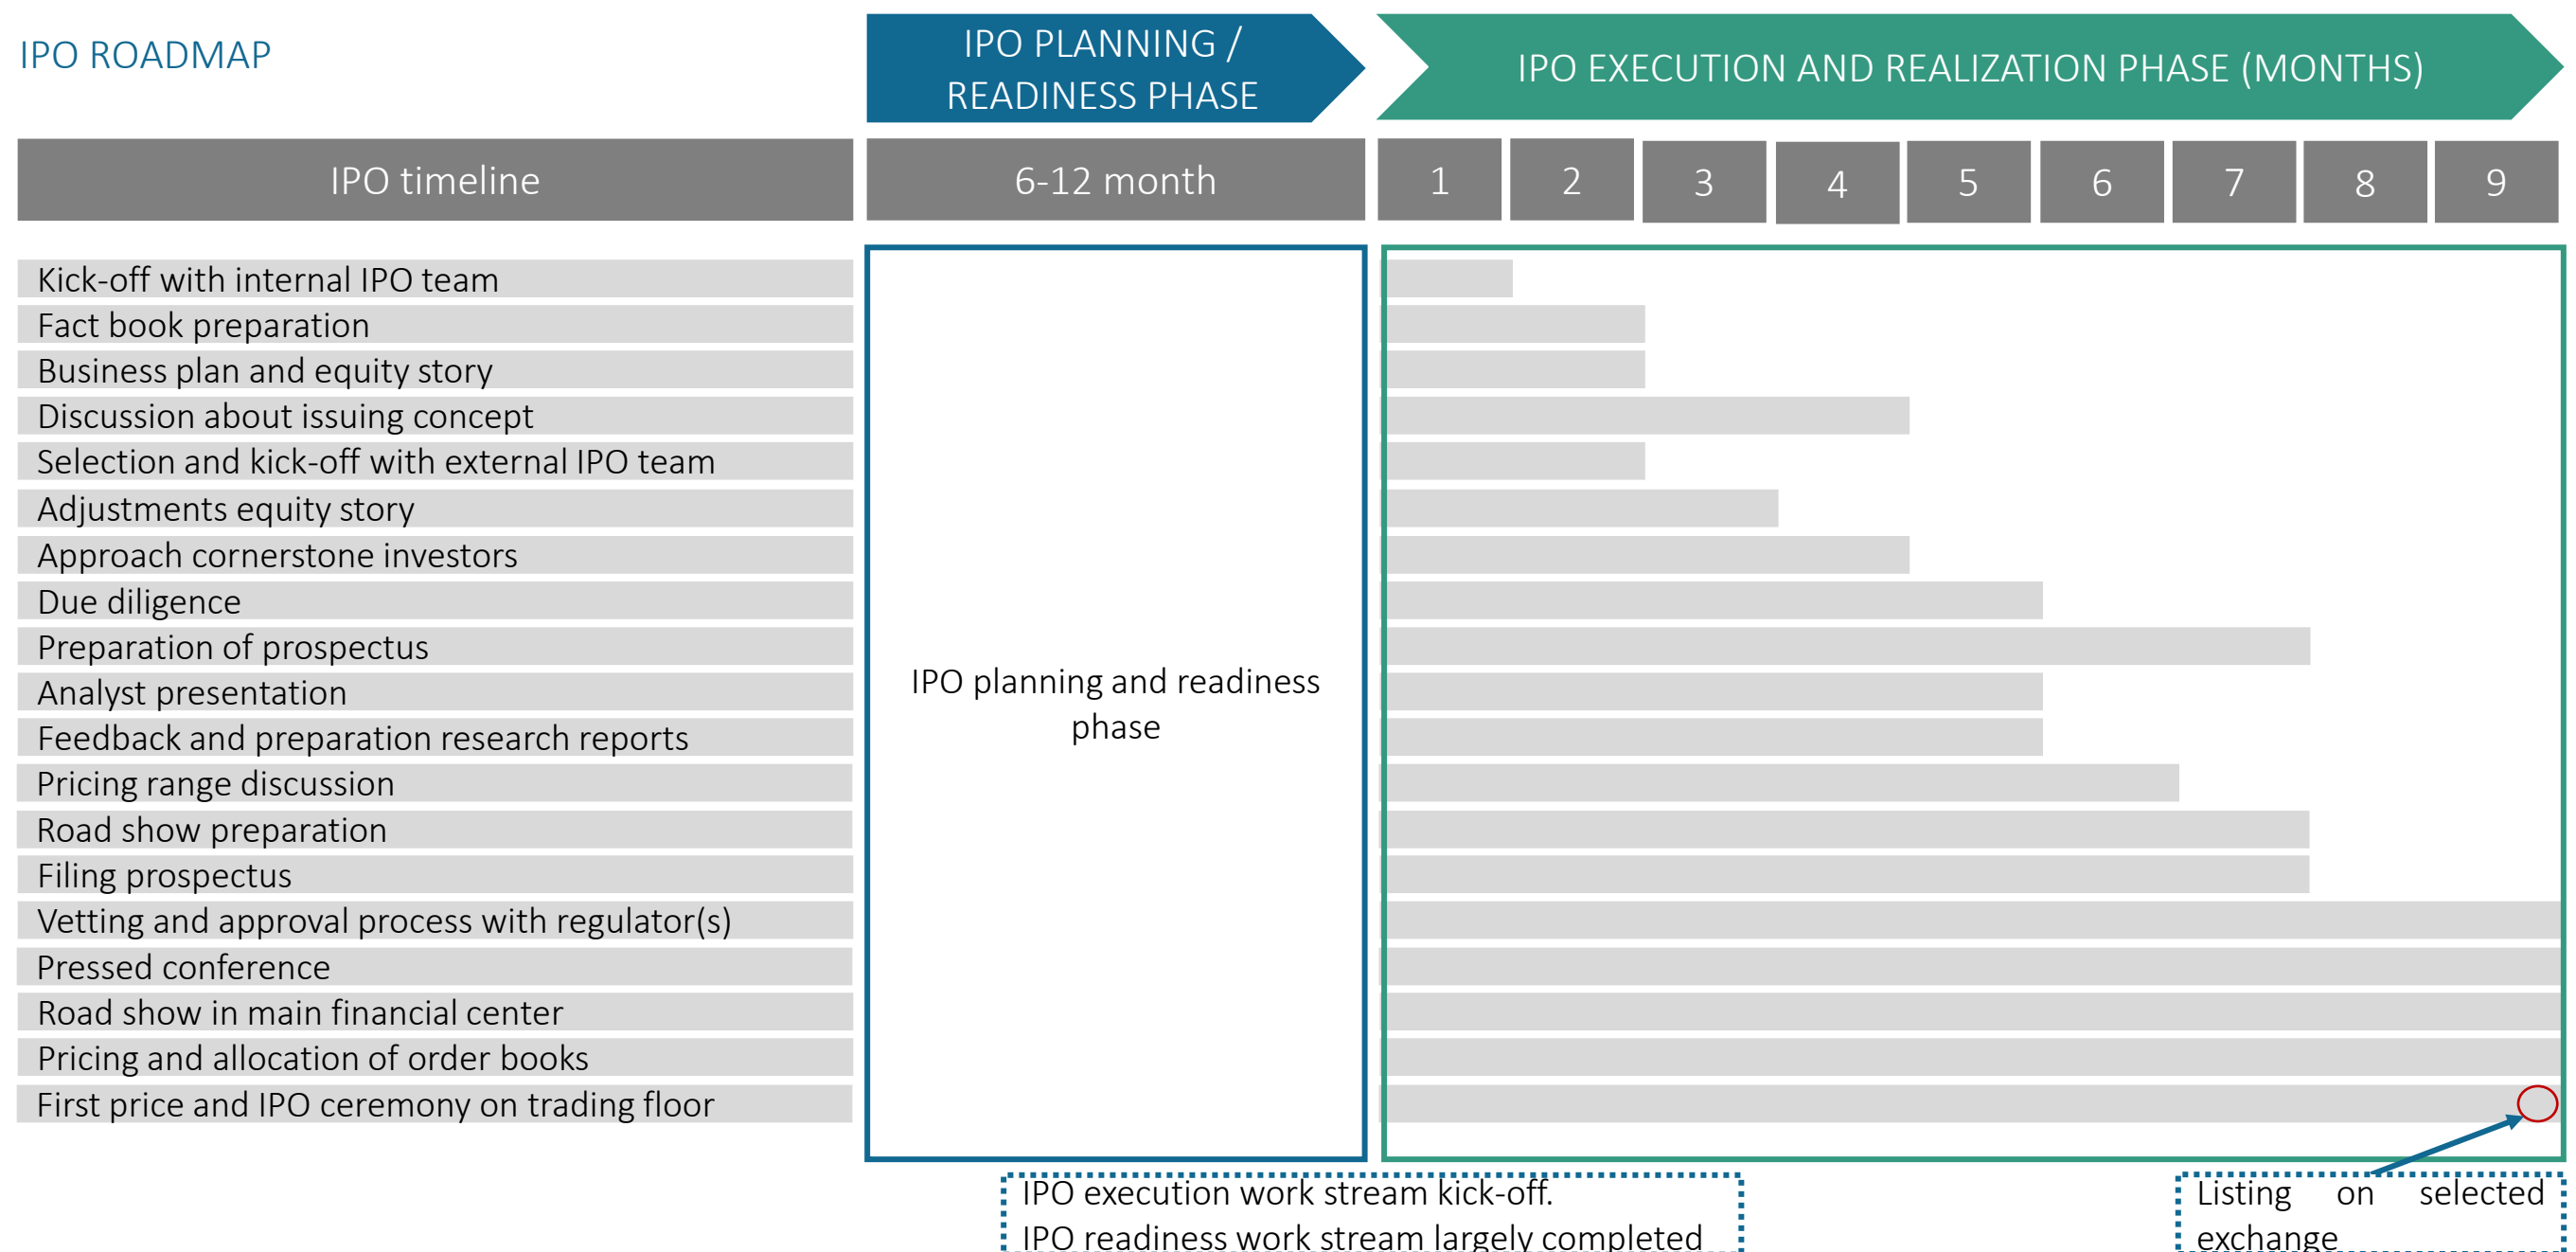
IPO ROADMAP

IPO PLANNING / READINESS PHASE

IPO EXECUTION AND REALIZATION PHASE (MONTHS)

| IPO timeline | 6-12 month | 1 | 2 | 3 | 4 | 5 | 6 | 7 | 8 | 9 |
|---|---|---|---|---|---|---|---|---|---|---|

Kick-off with internal IPO team
Fact book preparation
Business plan and equity story
Discussion about issuing concept
Selection and kick-off with external IPO team
Adjustments equity story
Approach cornerstone investors
Due diligence
Preparation of prospectus
Analyst presentation
Feedback and preparation research reports
Pricing range discussion
Road show preparation
Filing prospectus
Vetting and approval process with regulator(s)
Pressed conference
Road show in main financial center
Pricing and allocation of order books
First price and IPO ceremony on trading floor

IPO planning and readiness phase

IPO execution work stream kick-off.
IPO readiness work stream largely completed

Listing on selected exchange